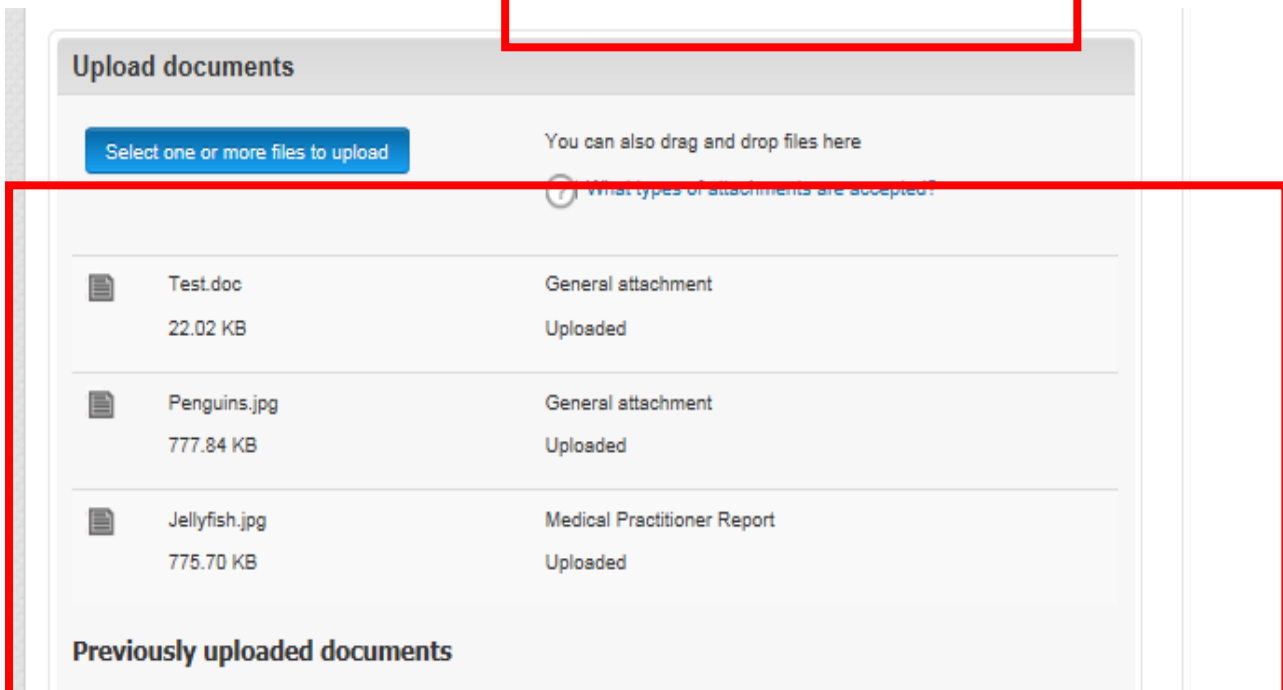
Upload documents

Select one or more files to upload

You can also drag and drop files here

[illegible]

Test.doc

22.02 KB

General attachment

Uploaded

Penguins.jpg

777.84 KB

General attachment

Uploaded

Jellyfish.jpg

775.70 KB

Medical Practitioner Report

Uploaded

Previously uploaded documents